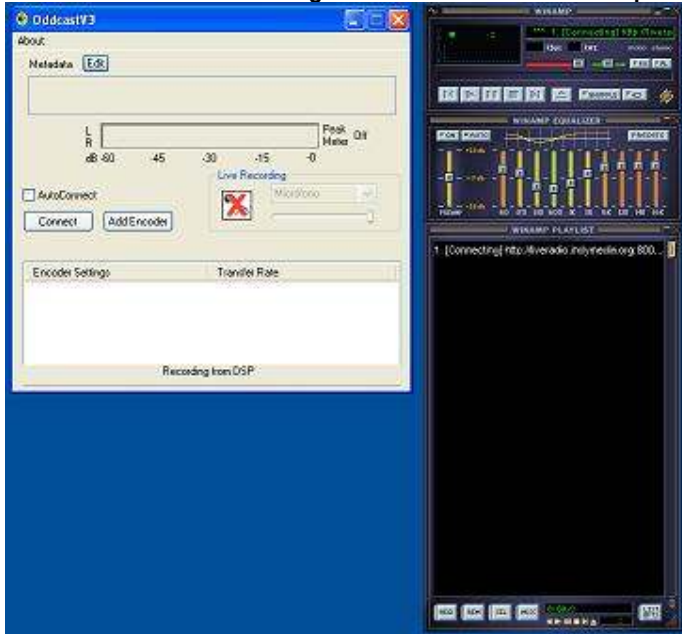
OddcastV3
About
Metadata Edit
L
R
Peak Meter Off
dB -60 -45 -30 -15 -0
AutoConnect
Live Recording
Microfono
Connect
Add Encoder
Encoder Settings
Transfer Rate
Recording from DSP

WINAMP
*** 1. [Connecting] http://livera
kbps
kHz
mono stereo
EQ PL
Playlist Fav
WINAMP EQUALIZER
ON AUTO
PRESETS
+12db
+0db
-12db
PREAMP
60 170 310 600 1K 3K 6K 12K 14K 16K
WINAMP PLAYLIST
1. [Connecting] http://liveradio.indymedia.org:800...
ADD REM SEL MISC
0:00/0:00
LIST OPTS